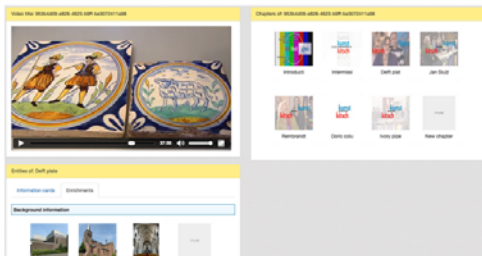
Video title: 9606a806-a806-4826-b9ff-9a307341fa86

Chapters of: 9606a806-a806-4826-b9ff-9a307341fa86

Introducti

Intermissi

Delft plat

Jan Stuzt

Rembrandt

Doric colu

Ivory pipe

New chapter

27:36

Entities of: Delft plate

Information cards

Enrichments

Background information